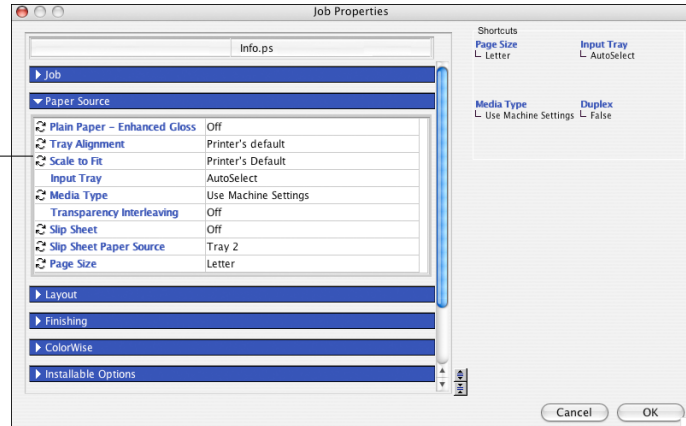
Job Properties

Info.ps

Job

Paper Source

| | |
|---|---|
| Plain Paper - Enhanced Gloss | Off |
| Tray Alignment | Printer's default |
| Scale to Fit | Printer's Default |
| Input Tray | AutoSelect |
| Media Type | Use Machine Settings |
| Transparency Interleaving | Off |
| Slip Sheet | Off |
| Slip Sheet Paper Source | Tray 2 |
| Page Size | Letter |

Layout

Finishing

ColorWise

Installable Options

Shortcuts

Page Size
Letter

Input Tray
AutoSelect

Media Type
Use Machine Settings

Duplex
False

Cancel

OK